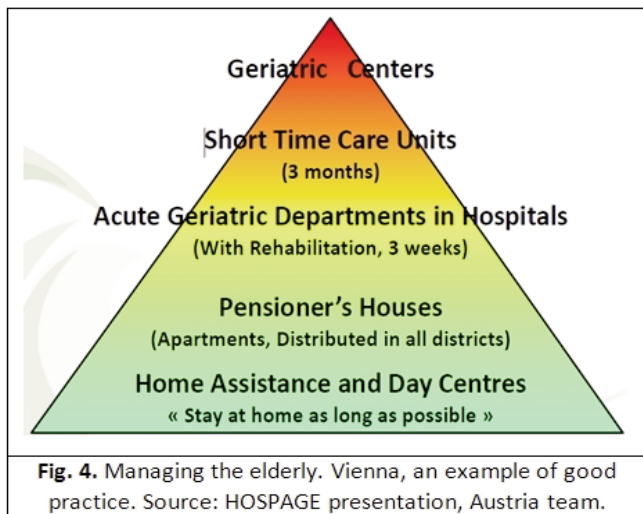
Geriatric Centers

Short Time Care Units
(3 months)

Acute Geriatric Departments in Hospitals
(With Rehabilitation, 3 weeks)

Pensioner's Houses
(Apartments, Distributed in all districts)

Home Assistance and Day Centres
« Stay at home as long as possible »

Fig. 4. Managing the elderly. Vienna, an example of good practice. Source: HOSPAGE presentation, Austria team.